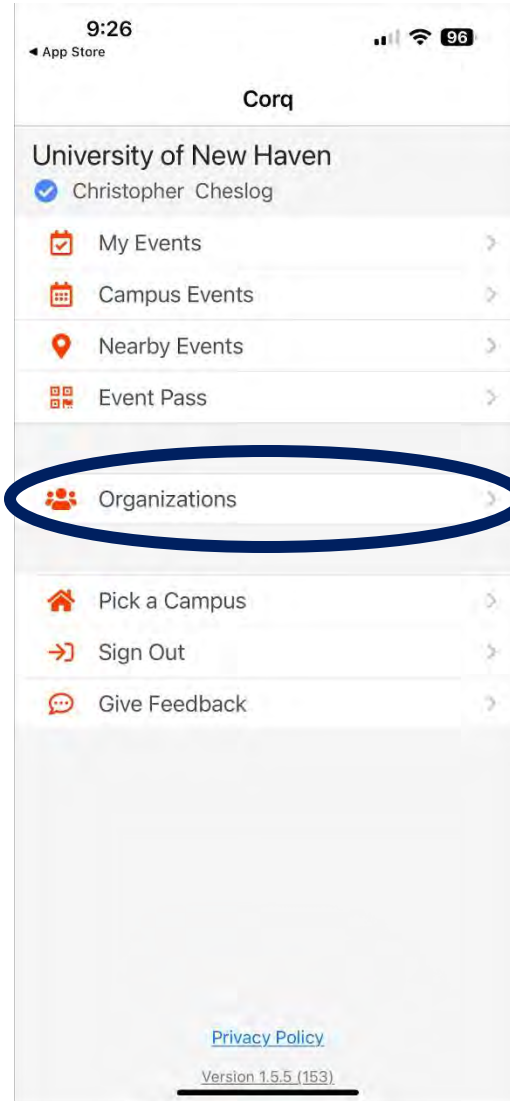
9:26
◂ App Store
96

Corq

University of New Haven
Christopher Cheslog

My Events
Campus Events
Nearby Events
Event Pass

Organizations

Pick a Campus
Sign Out
Give Feedback

Privacy Policy
Version 1.5.5 (153)